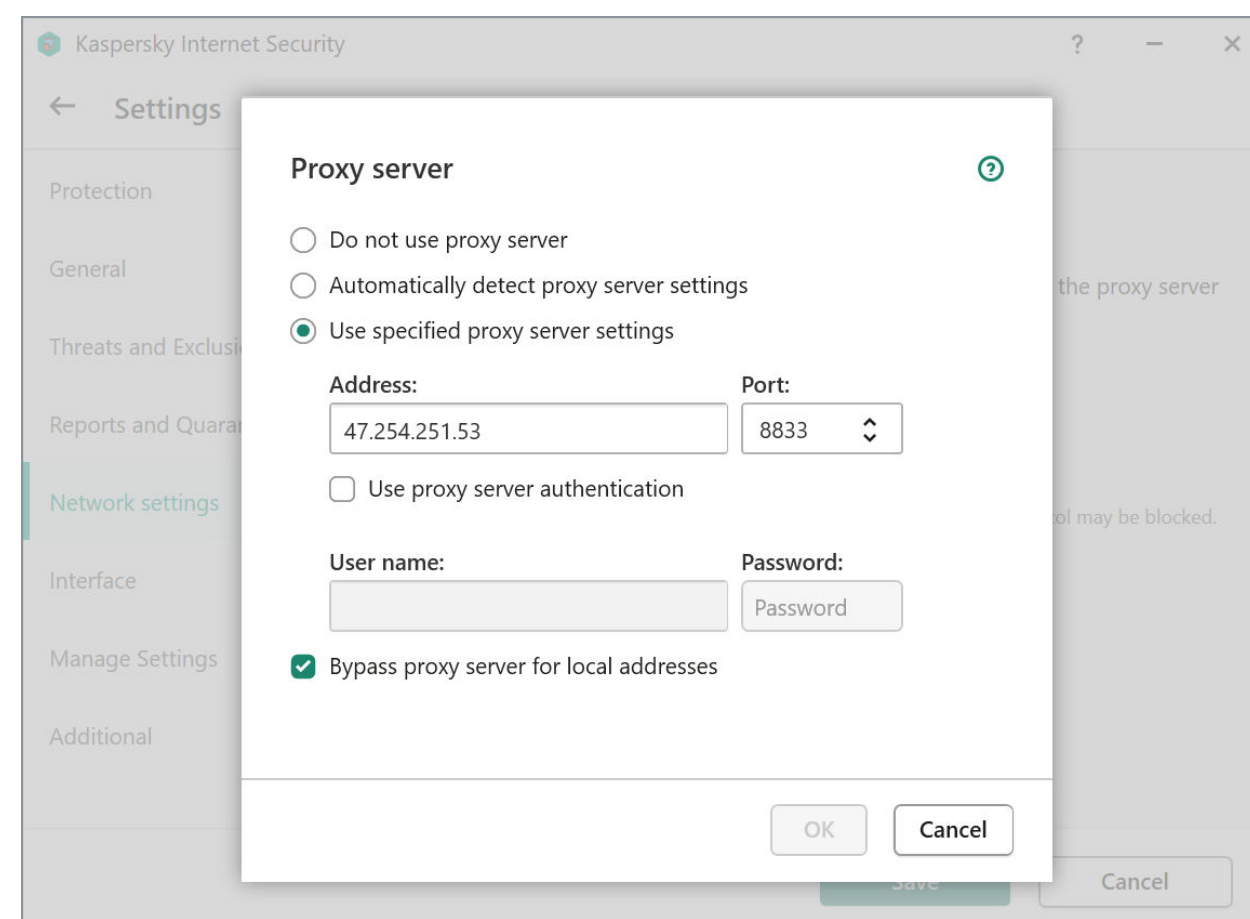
Kaspersky Internet Security

? — ×

← Settings

Protection

General

Threats and Exclusi

Reports and Quarar

Network settings

Interface

Manage Settings

Additional

the proxy server

ol may be blocked.

Proxy server

Do not use proxy server

Automatically detect proxy server settings

Use specified proxy server settings

Address:

47.254.251.53

Port:

8833

Use proxy server authentication

User name:

Password:

Password

Bypass proxy server for local addresses

OK

Cancel

Save

Cancel